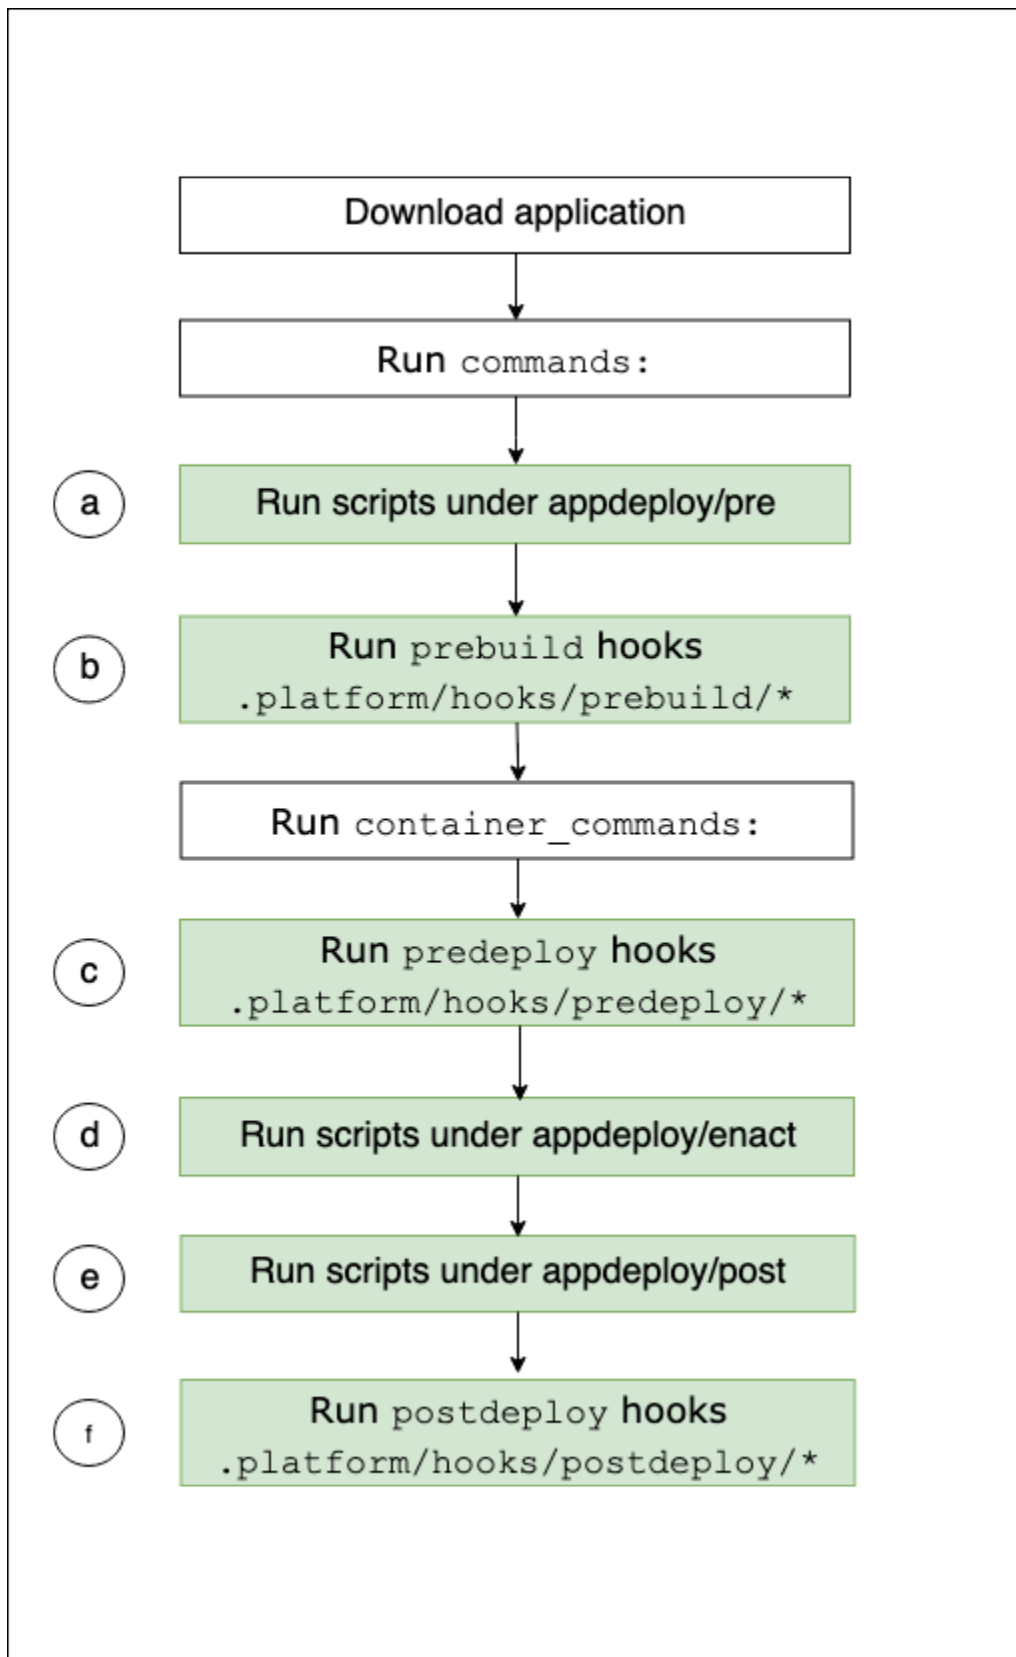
Download application

Run commands:

a

Run scripts under appdeploy/pre

b

Run prebuild hooks
.platform/hooks/prebuild/*

Run container_commands:

c

Run predeploy hooks
.platform/hooks/predeploy/*

d

Run scripts under appdeploy/enact

e

Run scripts under appdeploy/post

f

Run postdeploy hooks
.platform/hooks/postdeploy/*